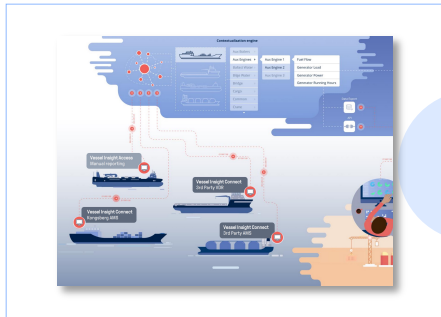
Contextualization engine

Aux Engines
Aux Engine 1
Aux Engine 2
Aux Engine 3

Fuel Flow
Generator Load
Generator Power
Generator Running Hours

Vessel Insight Access
Manual reporting

Vessel Insight Connect
3rd Party IOT

Vessel Insight Connect
Kongsberg AMS

Vessel Insight Connect
3rd Party AMS